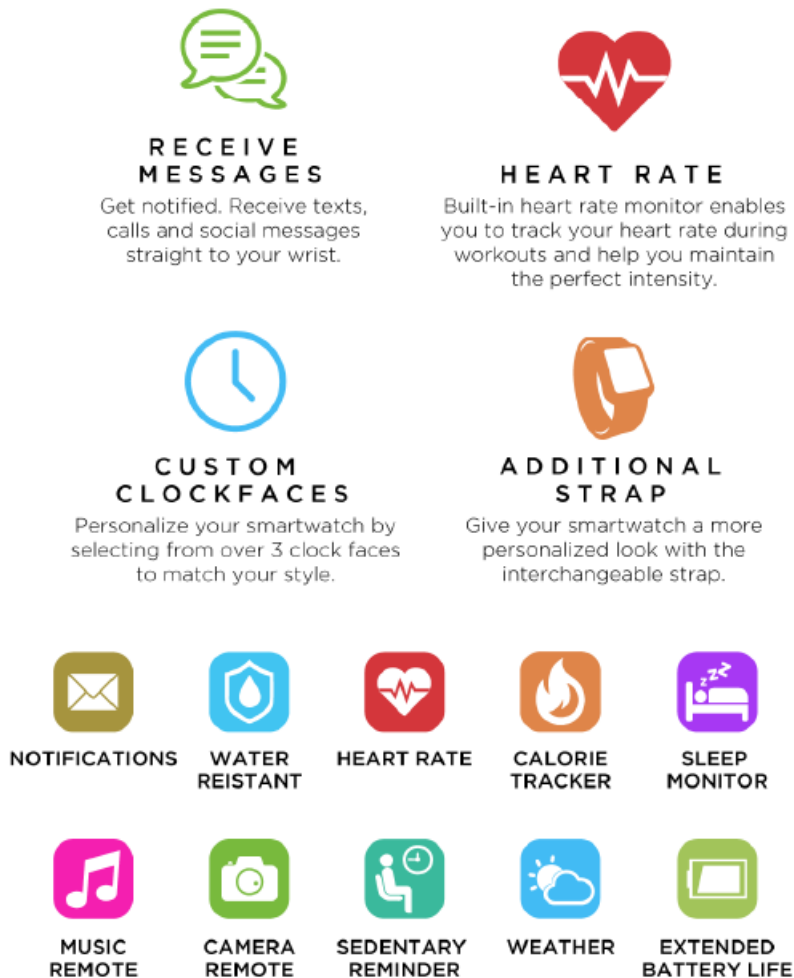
RECEIVE MESSAGES
Get notified. Receive texts, calls and social messages straight to your wrist.

HEART RATE
Built-in heart rate monitor enables you to track your heart rate during workouts and help you maintain the perfect intensity.

CUSTOM CLOCKFACES
Personalize your smartwatch by selecting from over 3 clock faces to match your style.

ADDITIONAL STRAP
Give your smartwatch a more personalized look with the interchangeable strap.

NOTIFICATIONS

WATER REISTANT

HEART RATE

CALORIE TRACKER

SLEEP MONITOR

MUSIC REMOTE

CAMERA REMOTE

SEDENTARY REMINDER

WEATHER

EXTENDED BATTERY LIFE